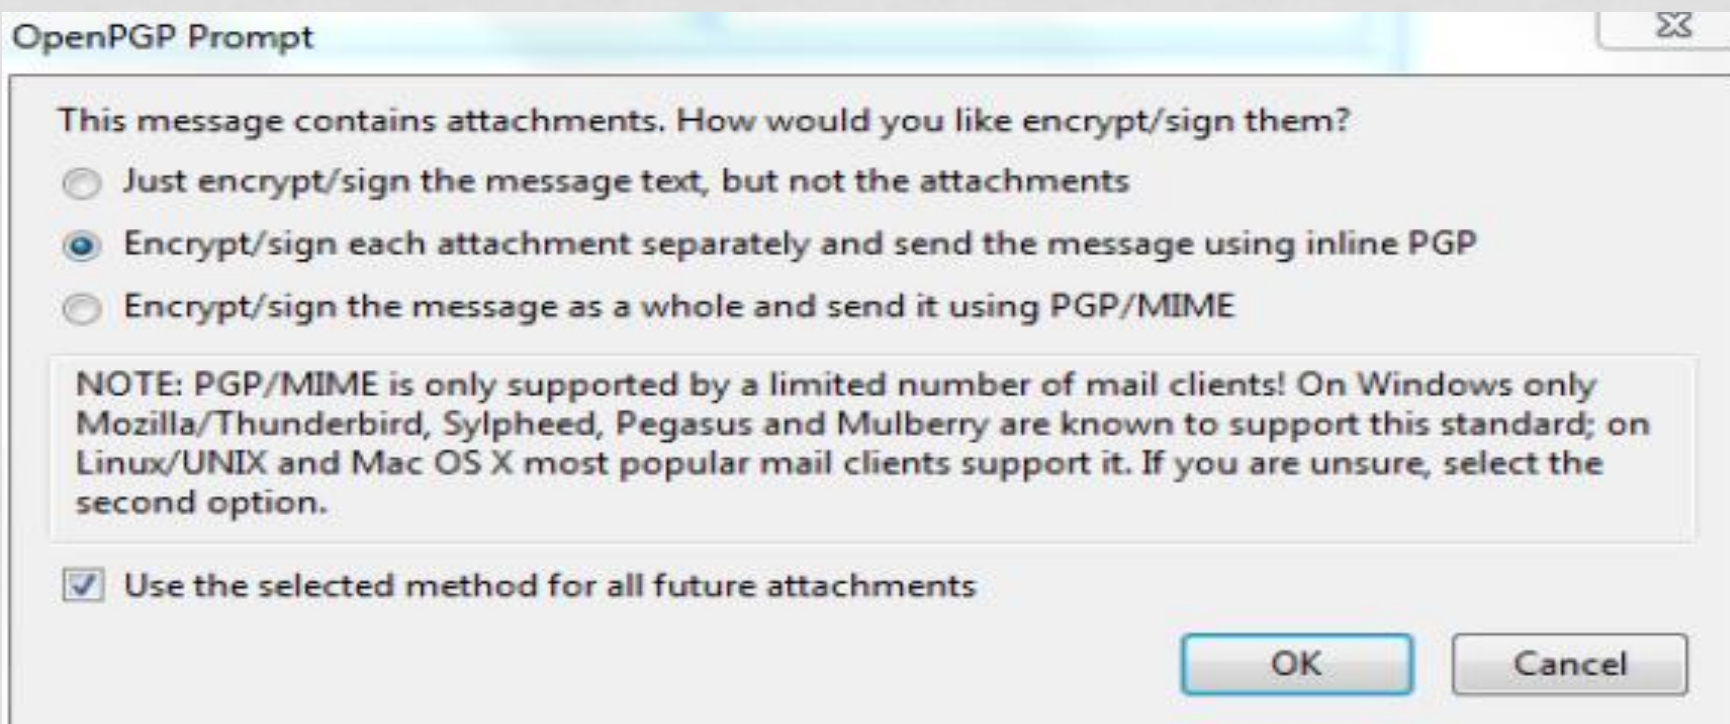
OpenPGP Prompt

This message contains attachments. How would you like encrypt/sign them?

Just encrypt/sign the message text, but not the attachments

Encrypt/sign each attachment separately and send the message using inline PGP

Encrypt/sign the message as a whole and send it using PGP/MIME

NOTE: PGP/MIME is only supported by a limited number of mail clients! On Windows only Mozilla/Thunderbird, Sylpheed, Pegasus and Mulberry are known to support this standard; on Linux/UNIX and Mac OS X most popular mail clients support it. If you are unsure, select the second option.

Use the selected method for all future attachments

OK

Cancel